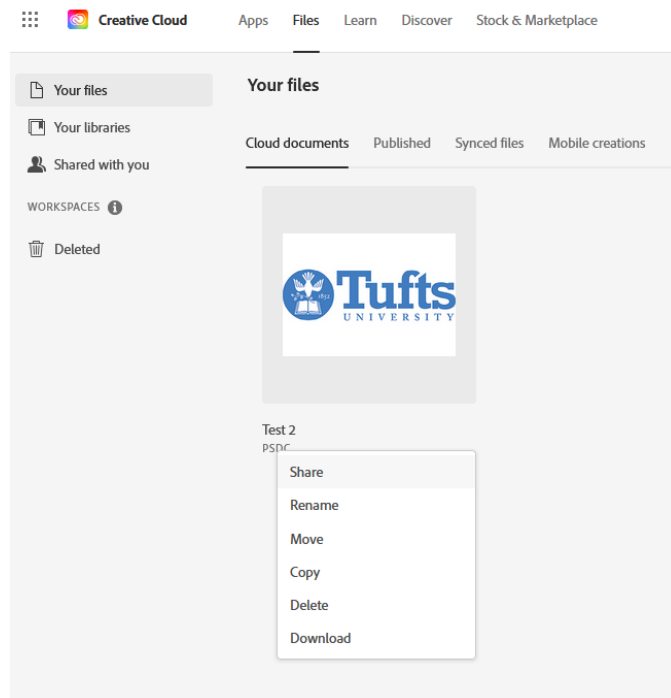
Creative Cloud Apps Files Learn Discover Stock & Marketplace

Your files
Your libraries
Shared with you
WORKSPACES
Deleted

Your files

Cloud documents Published Synced files Mobile creations

Tufts UNIVERSITY

Test 2
PSDC

Share
Rename
Move
Copy
Delete
Download